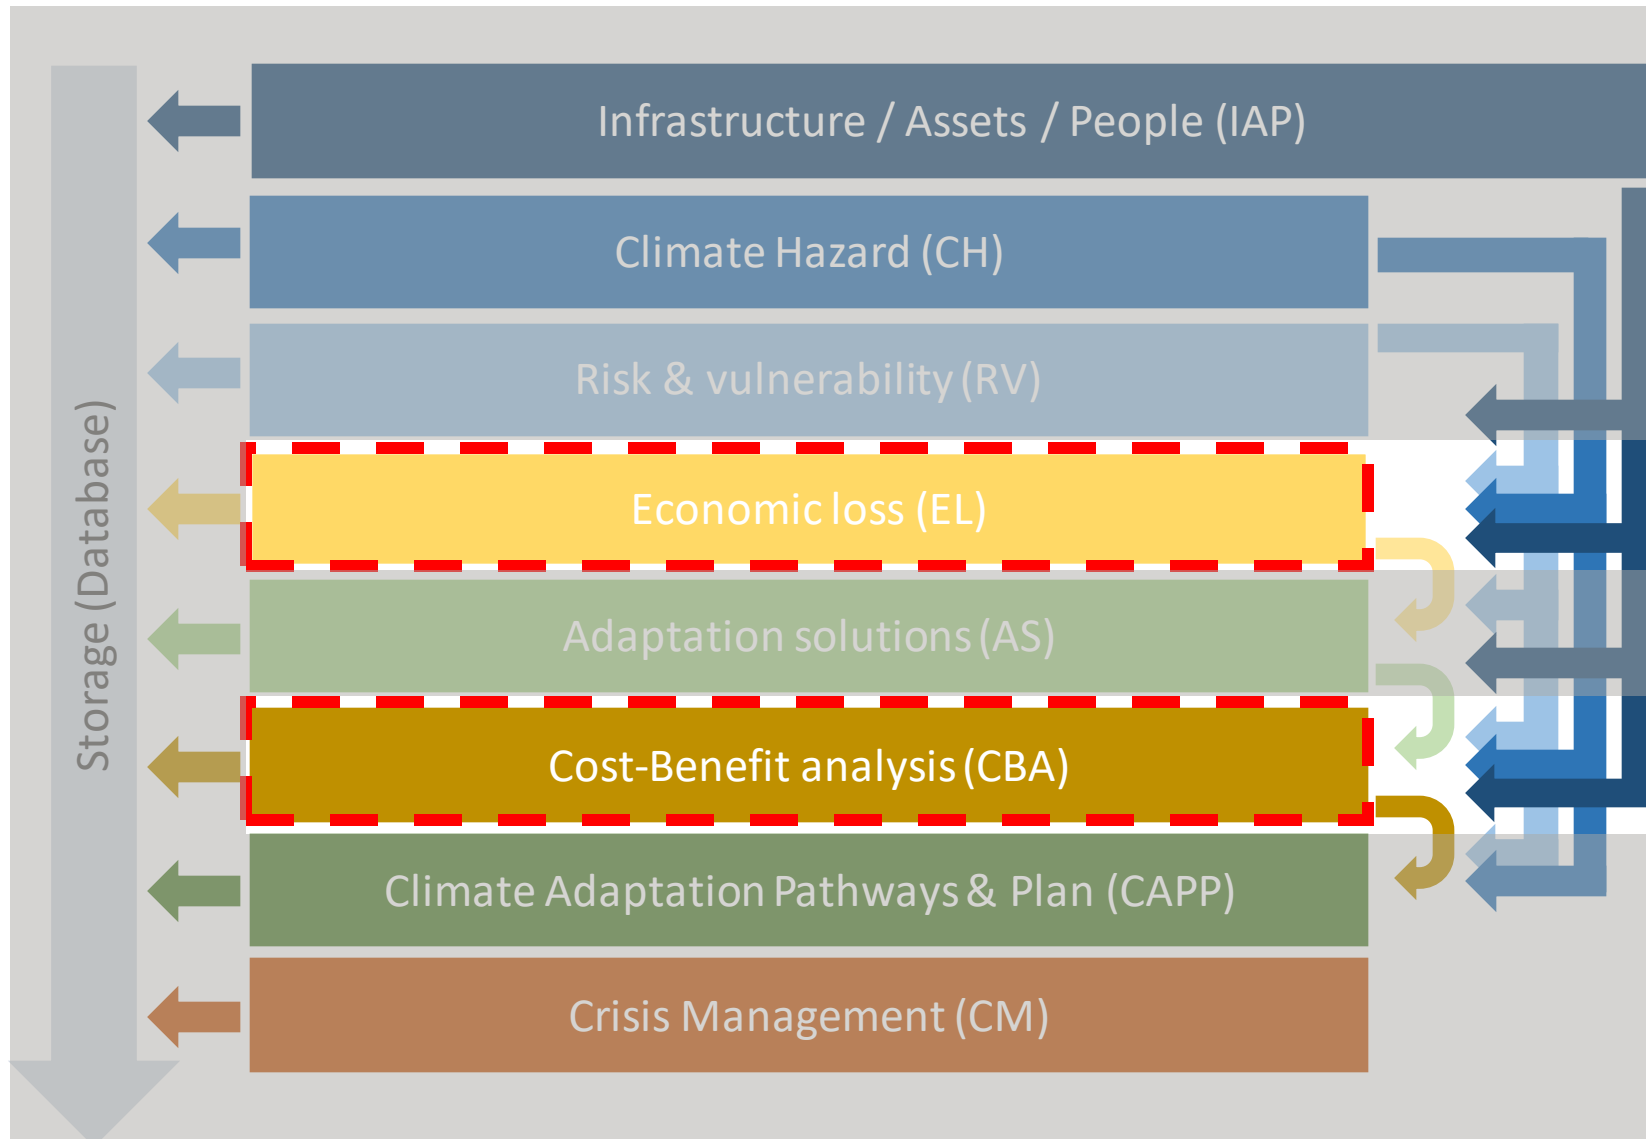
Storage (Database)

Infrastructure / Assets / People (IAP)

Climate Hazard (CH)

Risk & vulnerability (RV)

Economic loss (EL)

Adaptation solutions (AS)

Cost-Benefit analysis (CBA)

Climate Adaptation Pathways & Plan (CAPP)

Crisis Management (CM)